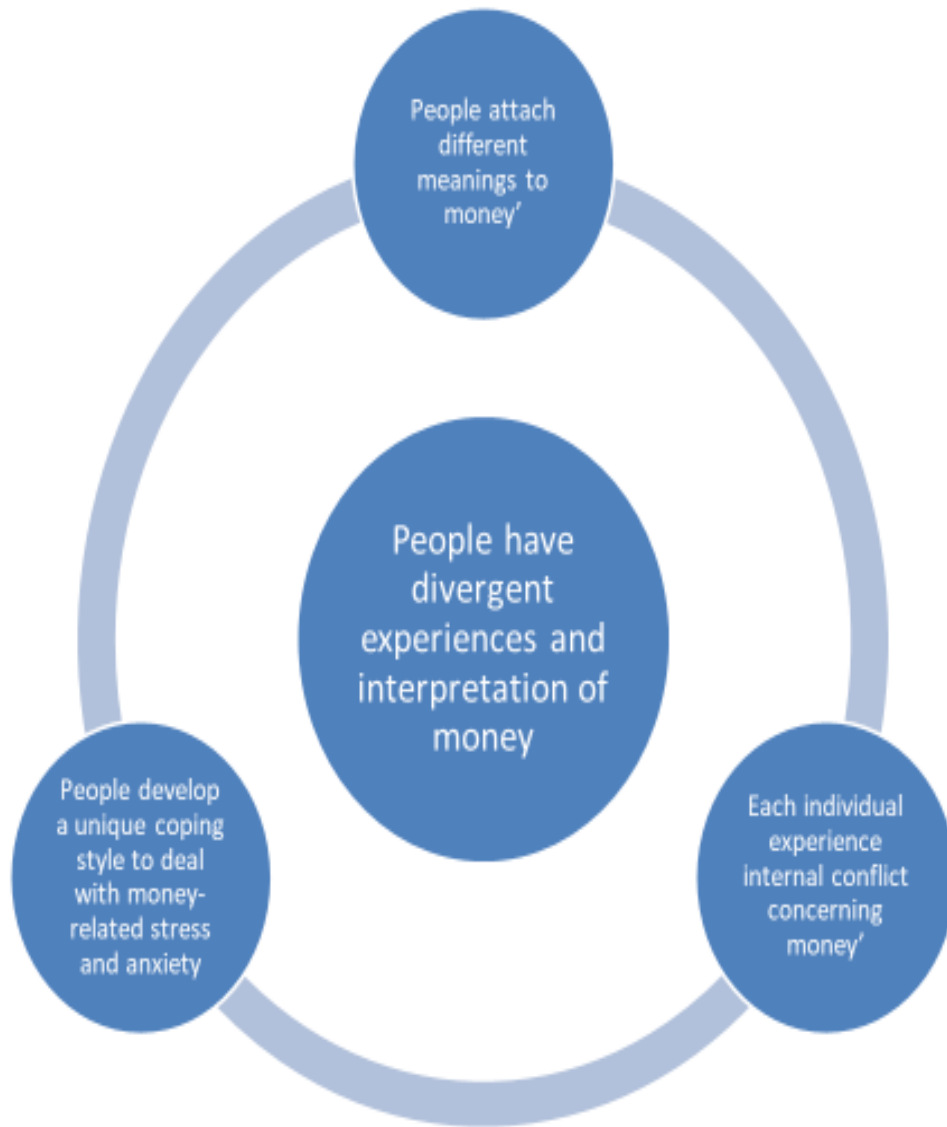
People attach different meanings to money'

People have divergent experiences and interpretation of money

People develop a unique coping style to deal with money-related stress and anxiety

Each individual experience internal conflict concerning money'